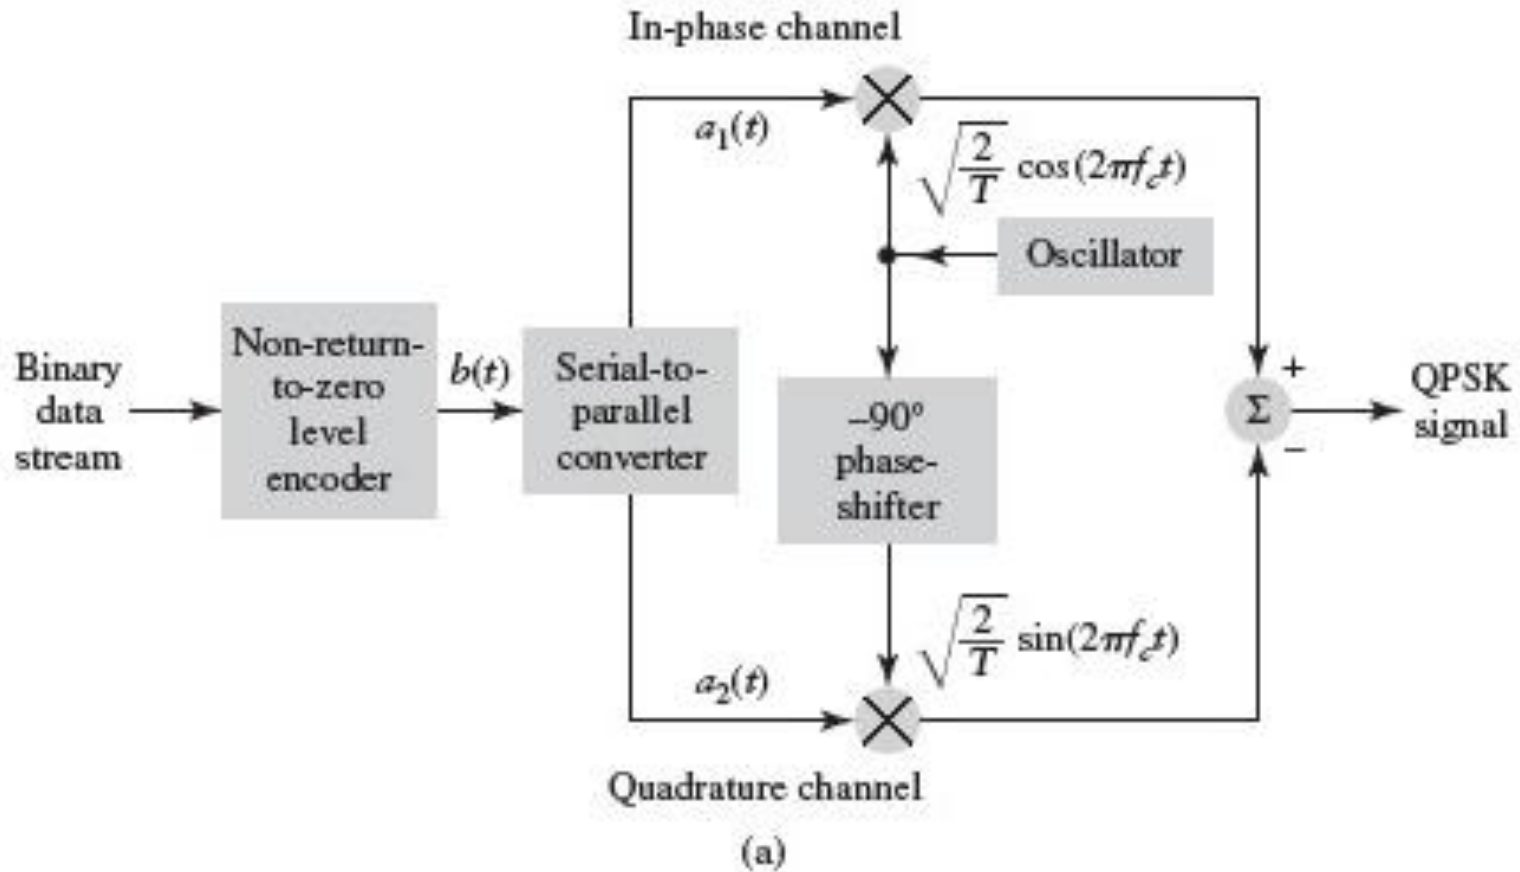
In-phase channel

$a_1(t)$

$\sqrt{\frac{2}{T}}\cos(2\pi f_c t)$

Oscillator

Binary data stream

Non-return-to-zero level encoder

$b(t)$

Serial-to-parallel converter

–90° phase-shifter

$\Sigma$

+

–

QPSK signal

$\sqrt{\frac{2}{T}}\sin(2\pi f_c t)$

$a_2(t)$

Quadrature channel

(a)